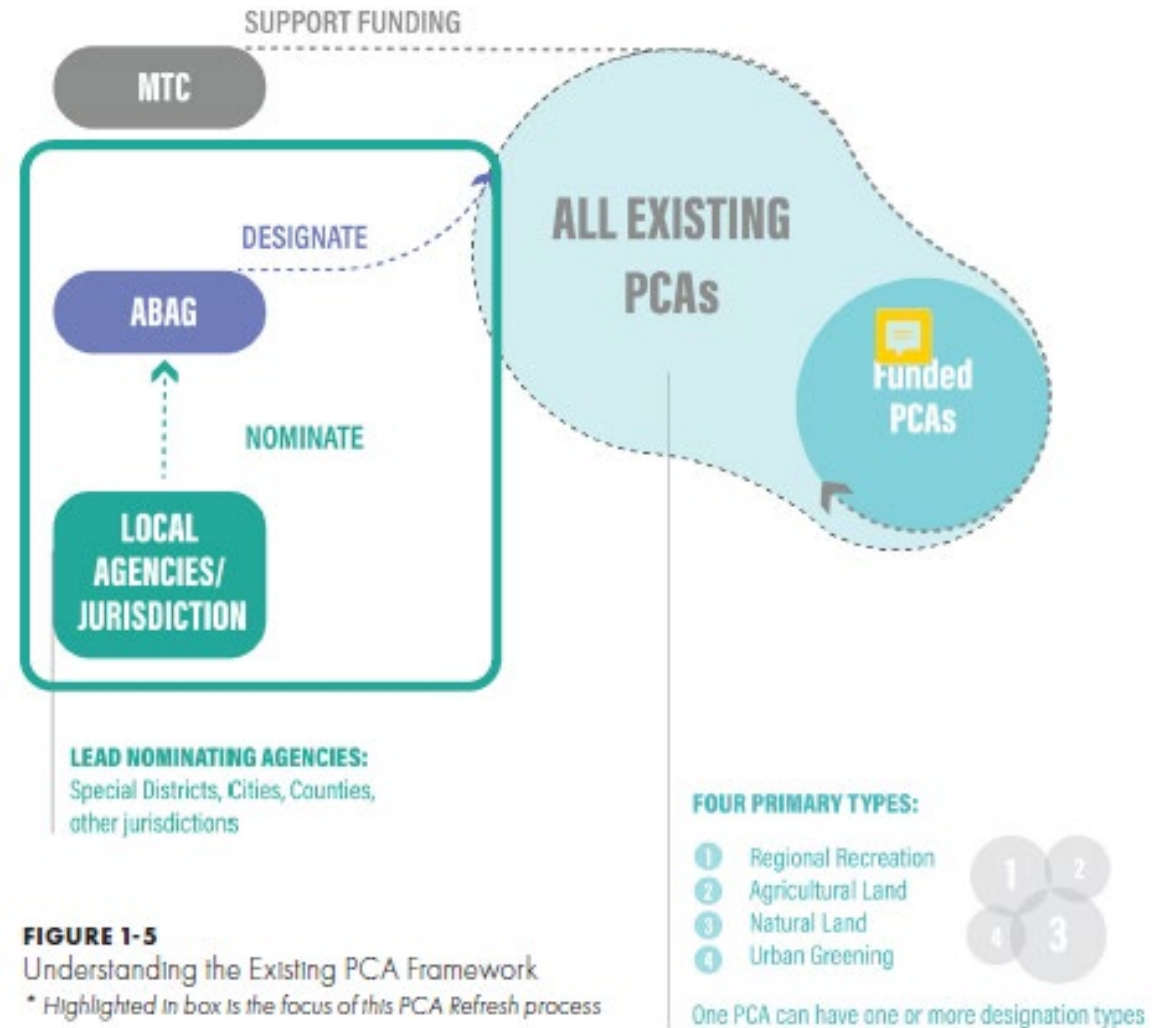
SUPPORT FUNDING

MTC

DESIGNATE

ABAG

NOMINATE

LOCAL AGENCIES/ JURISDICTION

ALL EXISTING PCAs

Funded PCAs

LEAD NOMINATING AGENCIES:
Special Districts, Cities, Counties, other jurisdictions

FOUR PRIMARY TYPES:
1 Regional Recreation
2 Agricultural Land
3 Natural Land
4 Urban Greening

1 2 4 3

One PCA can have one or more designation types

FIGURE 1-5
Understanding the Existing PCA Framework
* Highlighted in box is the focus of this PCA Refresh process